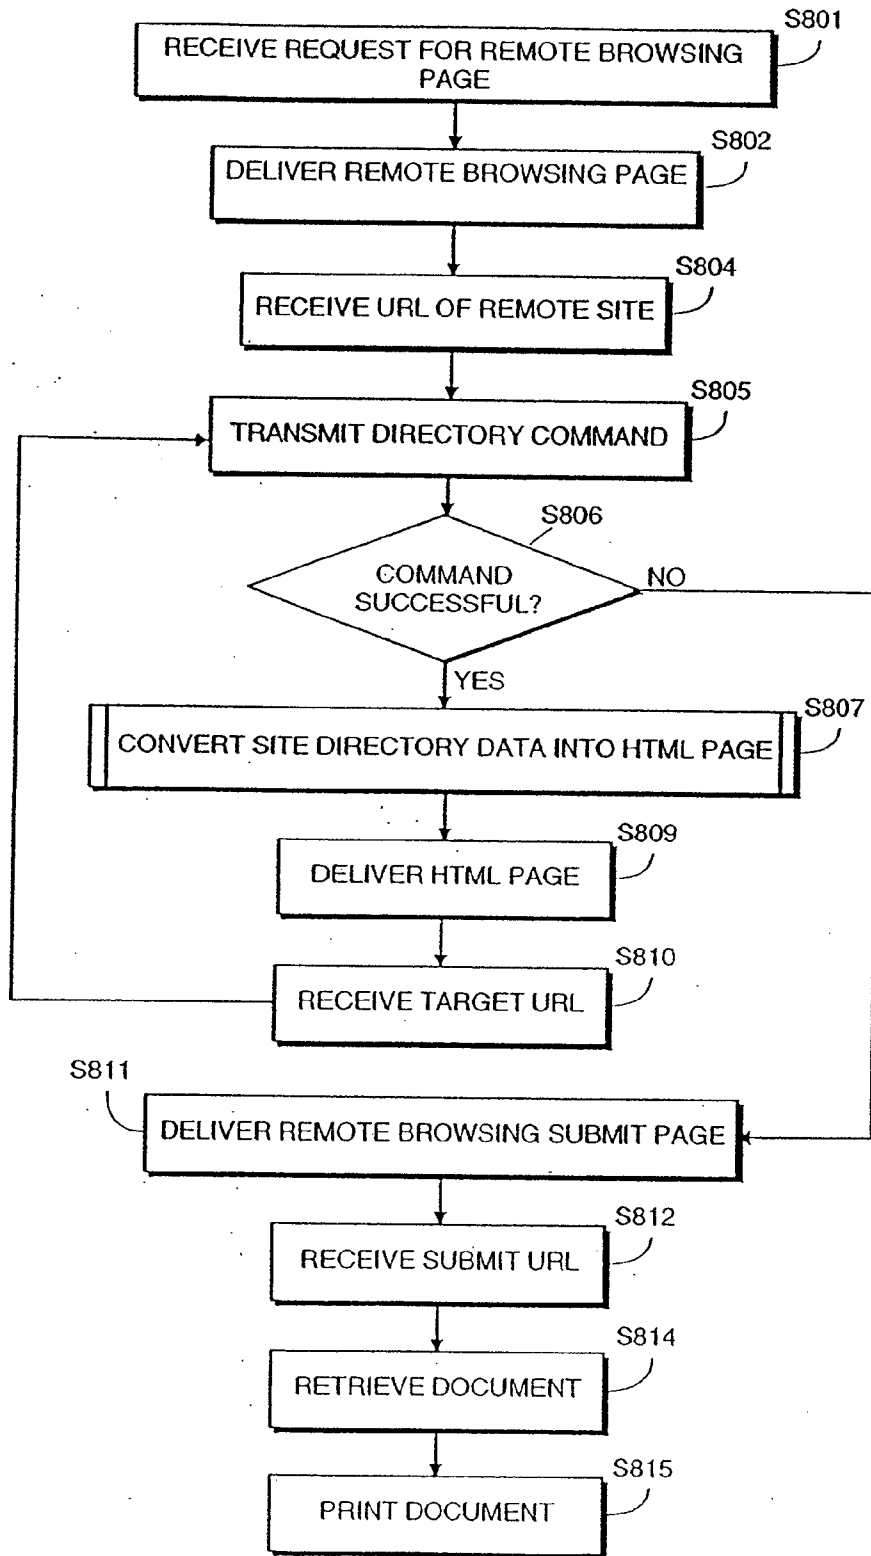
S801
RECEIVE REQUEST FOR REMOTE BROWSING PAGE

S802
DELIVER REMOTE BROWSING PAGE

S804
RECEIVE URL OF REMOTE SITE

S805
TRANSMIT DIRECTORY COMMAND

S806
COMMAND SUCCESSFUL?
NO
YES

S807
CONVERT SITE DIRECTORY DATA INTO HTML PAGE

S809
DELIVER HTML PAGE

S810
RECEIVE TARGET URL

S811
DELIVER REMOTE BROWSING SUBMIT PAGE

S812
RECEIVE SUBMIT URL

S814
RETRIEVE DOCUMENT

S815
PRINT DOCUMENT